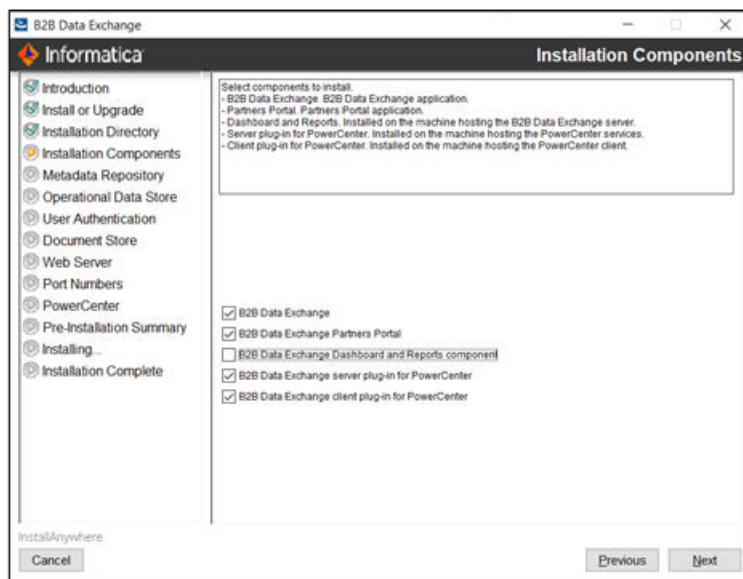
B2B Data Exchange

Informatica

Installation Components

Introduction
Install or Upgrade
Installation Directory
Installation Components
Metadata Repository
Operational Data Store
User Authentication
Document Store
Web Server
Port Numbers
PowerCenter
Pre-Installation Summary
Installing...
Installation Complete

Select components to install.
- B2B Data Exchange. B2B Data Exchange application.
- Partners Portal. Partners Portal application.
- Dashboard and Reports. Installed on the machine hosting the B2B Data Exchange server.
- Server plug-in for PowerCenter. Installed on the machine hosting the PowerCenter services.
- Client plug-in for PowerCenter. Installed on the machine hosting the PowerCenter client.

B2B Data Exchange
B2B Data Exchange Partners Portal
B2B Data Exchange Dashboard and Reports component
B2B Data Exchange server plug-in for PowerCenter
B2B Data Exchange client plug-in for PowerCenter

InstallAnywhere

Cancel

Previous

Next